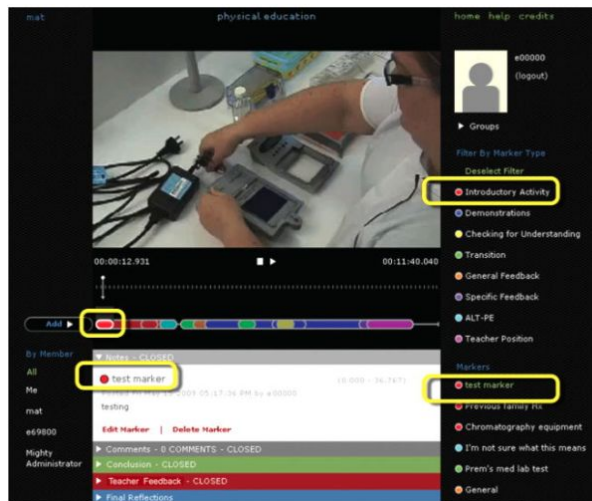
mat

physical education

home help credits

e00000

(logout)

▶ Groups

Filter By Marker Type

Deselect Filter

Introductory Activity

Demonstrations

Checking for Understanding

Transition

General Feedback

Specific Feedback

ALT-PE

Teacher Position

00:00:12.931

00:11:40.040

Add ▶

By Member

All

Me

mat

e69800

Mighty Administrator

▼ Notes - CLOSED

test marker

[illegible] 2001 05:17:36 PM by e00000

(6.000 - 36.787)

testing

Edit Marker | Delete Marker

▶ Comments - 0 COMMENTS - CLOSED

▶ Conclusion - CLOSED

▶ Teacher Feedback - CLOSED

▶ Final Reflections

Markers

test marker

Previous family Hx

Chromatography equipment

I'm not sure what this means

Prem's med lab test

General